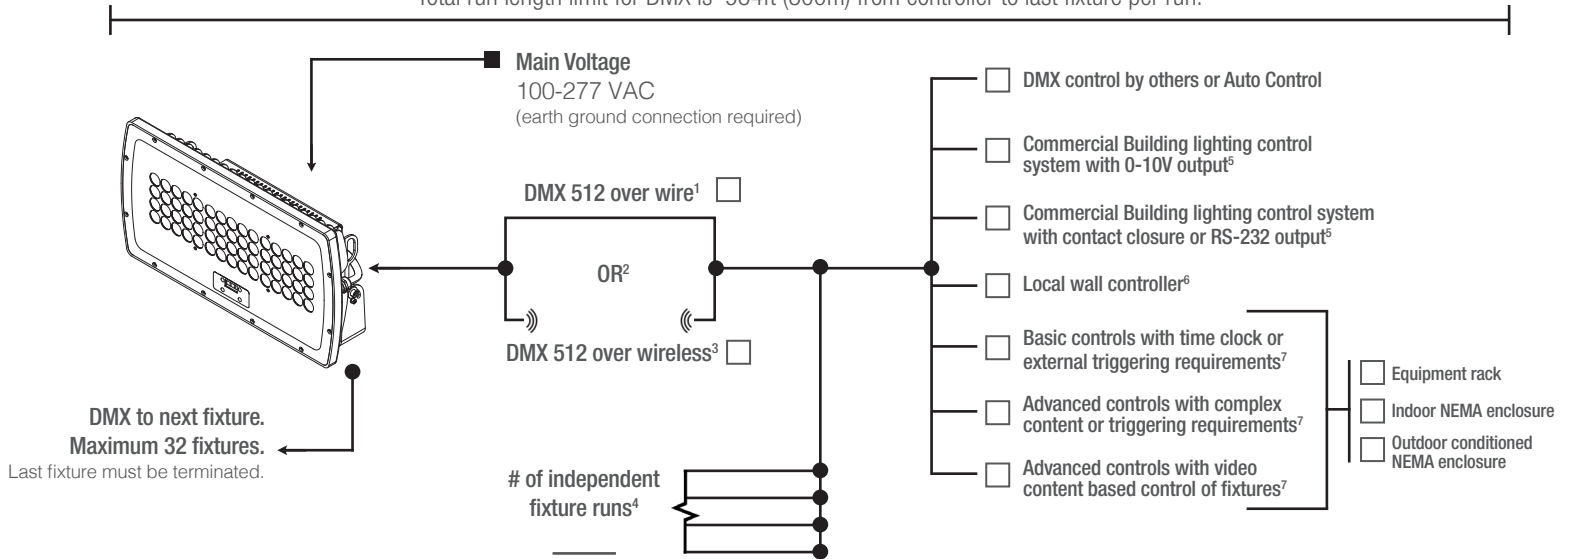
Total run length limit for DMX is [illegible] (300m) from controller to last fixture per run.

Main Voltage
100-277 VAC
(earth ground connection required)

DMX 512 over wire$^1$

OR$^2$

DMX 512 over wireless$^3$

DMX to next fixture.
Maximum 32 fixtures.
Last fixture must be terminated.

# of independent fixture runs$^4$

DMX control by others or Auto Control

Commercial Building lighting control system with 0-10V output$^5$

Commercial Building lighting control system with contact closure or RS-232 output$^5$

Local wall controller$^6$

Basic controls with time clock or external triggering requirements$^7$

Advanced controls with complex content or triggering requirements$^7$

Advanced controls with video content based control of fixtures$^7$

Equipment rack

Indoor NEMA enclosure

Outdoor conditioned NEMA enclosure